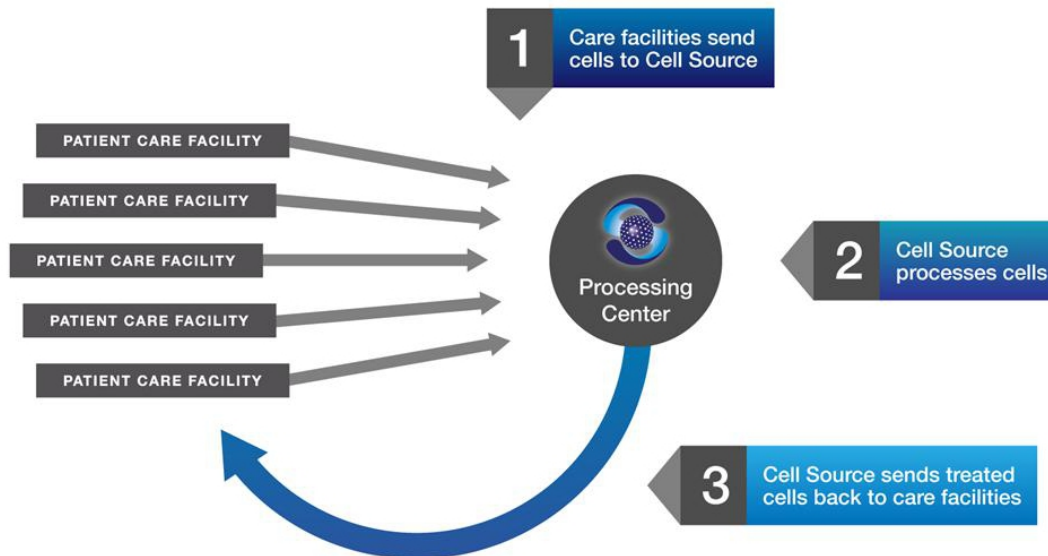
1 Care facilities send cells to Cell Source

PATIENT CARE FACILITY

PATIENT CARE FACILITY

PATIENT CARE FACILITY

PATIENT CARE FACILITY

PATIENT CARE FACILITY

Processing Center

2 Cell Source processes cells

3 Cell Source sends treated cells back to care facilities